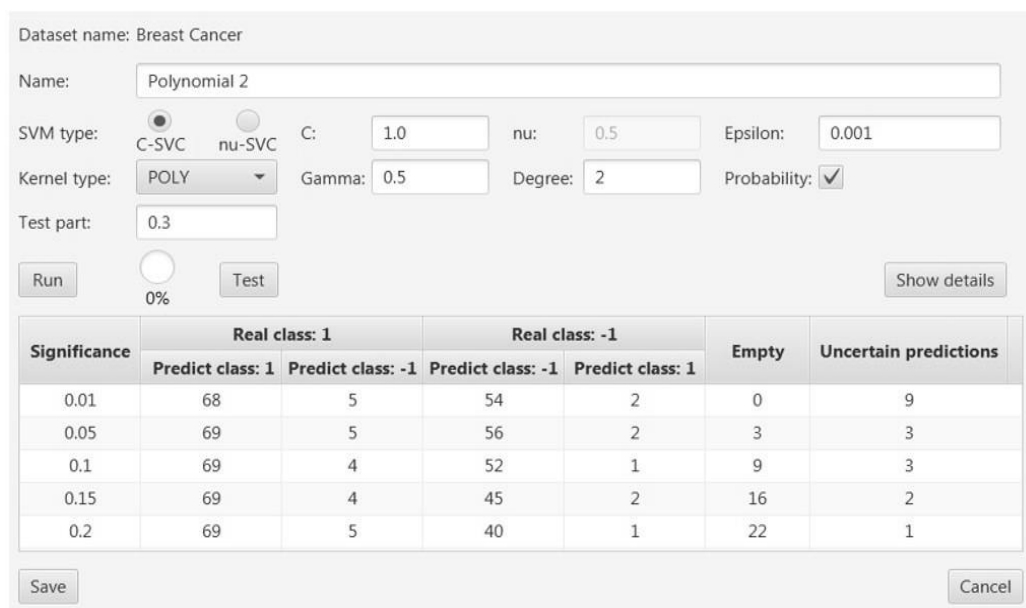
Dataset name: Breast Cancer

Name: Polynomial 2

SVM type: C-SVC nu-SVC C: 1.0 nu: 0.5 Epsilon: 0.001

Kernel type: POLY Gamma: 0.5 Degree: 2 Probability: ✓

Test part: 0.3

Run 0% Test Show details

| Significance | Real class: 1 Predict class: 1 | Real class: 1 Predict class: -1 | Real class: -1 Predict class: -1 | Real class: -1 Predict class: 1 | Empty | Uncertain predictions |
|---|---|---|---|---|---|---|
| 0.01 | 68 | 5 | 54 | 2 | 0 | 9 |
| 0.05 | 69 | 5 | 56 | 2 | 3 | 3 |
| 0.1 | 69 | 4 | 52 | 1 | 9 | 3 |
| 0.15 | 69 | 4 | 45 | 2 | 16 | 2 |
| 0.2 | 69 | 5 | 40 | 1 | 22 | 1 |

Save Cancel